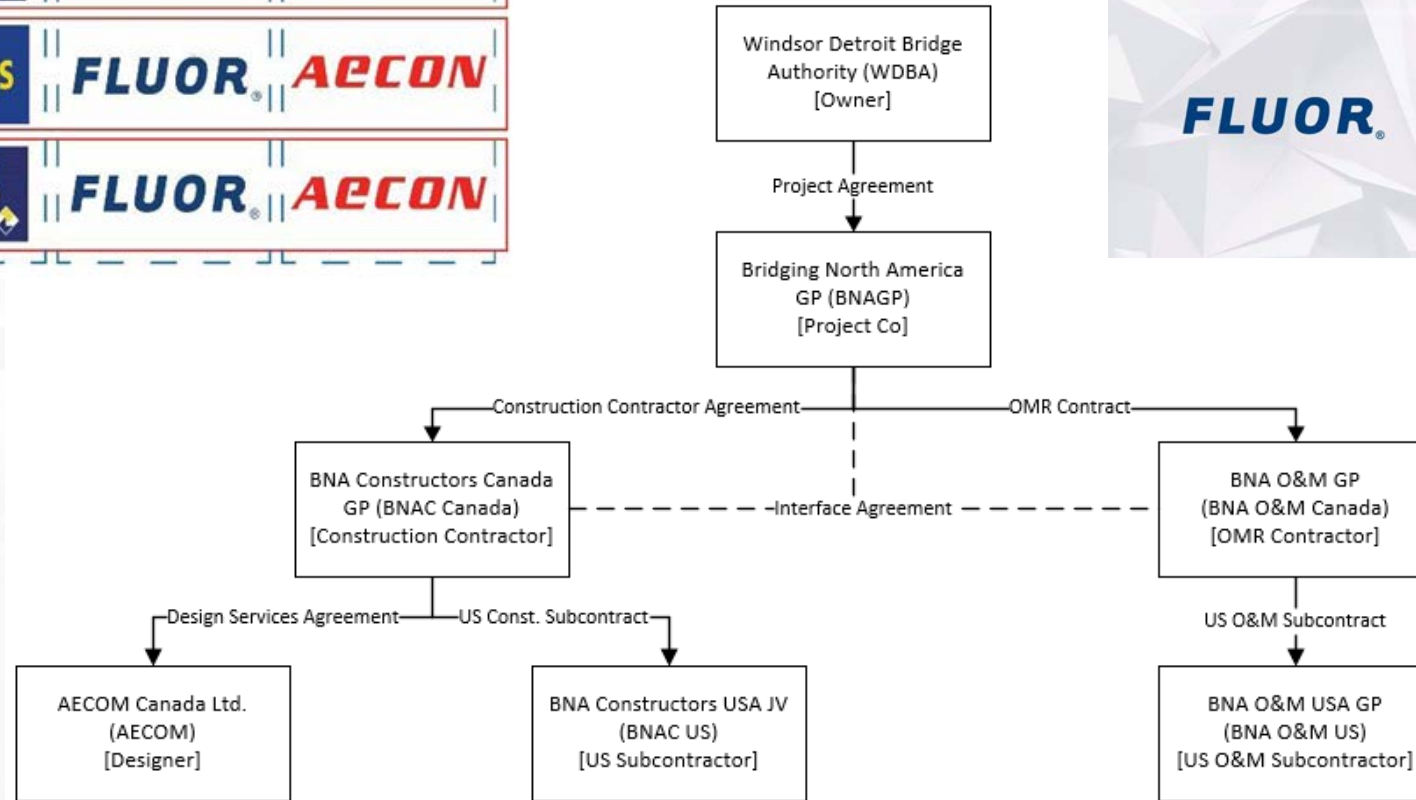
S FLUOR AECON

FLUOR AECON

Windsor Detroit Bridge Authority (WDBA) [Owner]

Project Agreement

Bridging North America GP (BNAGP) [Project Co]

Construction Contractor Agreement

OMR Contract

BNA Constructors Canada GP (BNAC Canada) [Construction Contractor]

Interface Agreement

BNA O&M GP (BNA O&M Canada) [OMR Contractor]

Design Services Agreement

US Const. Subcontract

US O&M Subcontract

AECOM Canada Ltd. (AECOM) [Designer]

BNA Constructors USA JV (BNAC US) [US Subcontractor]

BNA O&M USA GP (BNA O&M US) [US O&M Subcontractor]

FLUOR